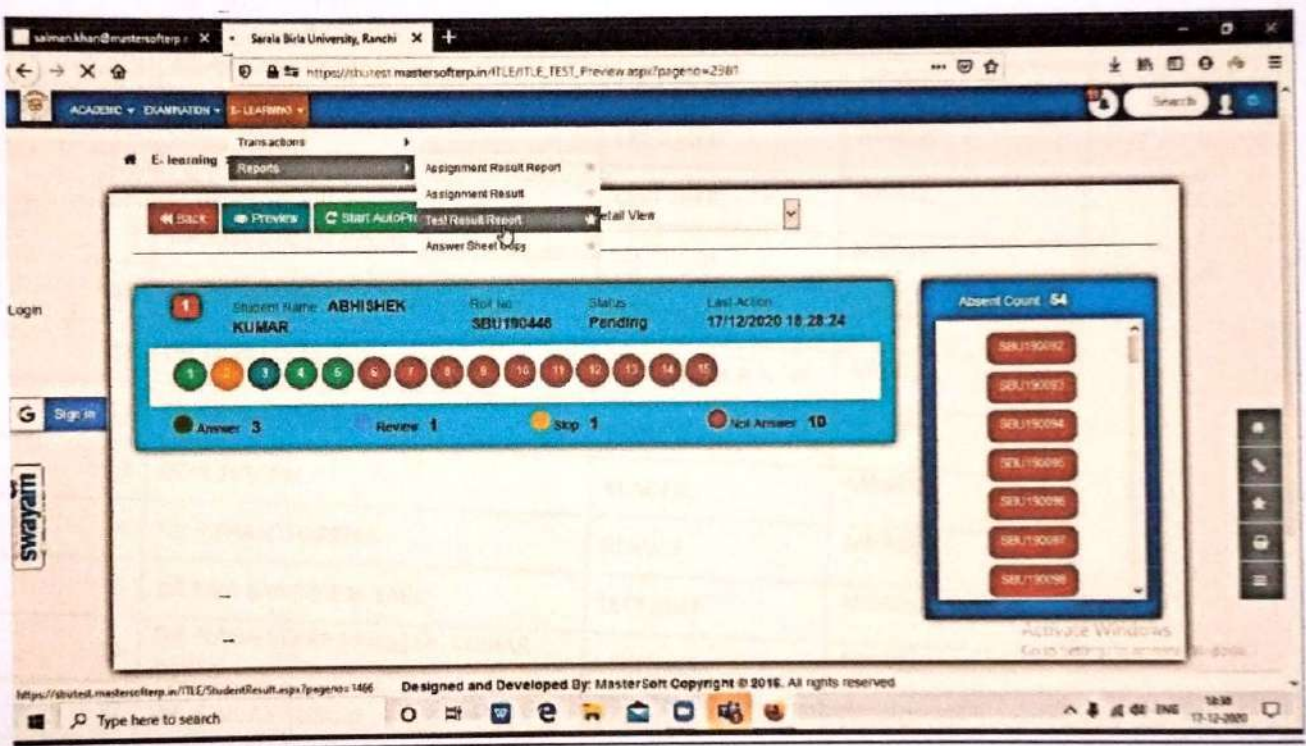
salman.khan@mastersofterp × Sarala Birla University, Ranchi × +

https://sbutest.mastersofterp.in/ITLE/ITLE_TEST_Preview.aspx?pageno=2981

ACADEMIC ▾ EXAMINATION ▾ E-LEARNING ▾

Search

Transactions
Reports
Assignment Result Report
Assignment Result
Test Result Report
Answer Sheet Copy

E-learning

Back Preview Start AutoPr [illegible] etail View

Login

G Sign in

swayam

1 Student Name ABHISHEK KUMAR Roll No SBU190446 Status Pending Last Action 17/12/2020 18:28:24

1 2 3 4 5 6 7 8 9 10 11 12 13 14 15

Answer 3 Review 1 Skip 1 Not Answer 10

Absent Count 54

SBU190092
SBU190093
SBU190094
SBU190095
SBU190096
SBU190097
SBU190098

Activate Windows
Go to Settings to activate Windows.

https://sbutest.mastersofterp.in/ITLE/StudentResult.aspx?pageno=1466

Designed and Developed By: MasterSoft Copyright © 2016. All rights reserved

Type here to search

ENG 18:30 17-12-2020